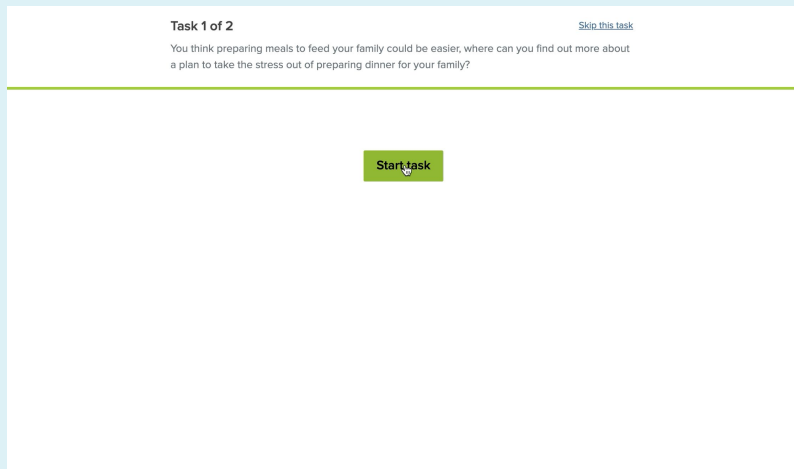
Task 1 of 2

Skip this task

You think preparing meals to feed your family could be easier, where can you find out more about a plan to take the stress out of preparing dinner for your family?

Start task